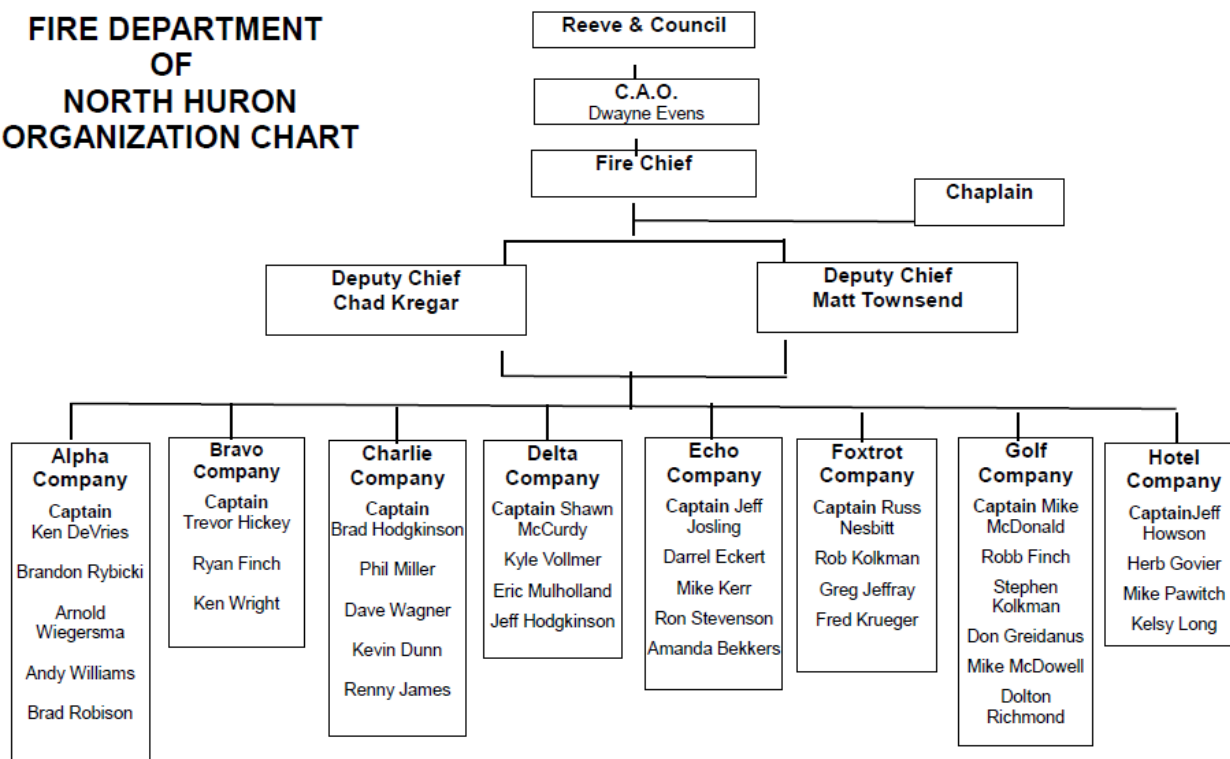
FIRE DEPARTMENT
OF
NORTH HURON
ORGANIZATION CHART

Reeve & Council

C.A.O.
Dwayne Evens

Fire Chief

Chaplain

Deputy Chief
Chad Kregar

Deputy Chief
Matt Townsend

Alpha Company
Captain Ken DeVries
Brandon Rybicki
Arnold Wiegersma
Andy Williams
Brad Robison

Bravo Company
Captain Trevor Hickey
Ryan Finch
Ken Wright

Charlie Company
Captain Brad Hodgkinson
Phil Miller
Dave Wagner
Kevin Dunn
Renny James

Delta Company
Captain Shawn McCurdy
Kyle Vollmer
Eric Mulholland
Jeff Hodgkinson

Echo Company
Captain Jeff Josling
Darrel Eckert
Mike Kerr
Ron Stevenson
Amanda Bekkers

Foxtrot Company
Captain Russ Nesbitt
Rob Kolkman
Greg Jeffray
Fred Krueger

Golf Company
Captain Mike McDonald
Robb Finch
Stephen Kolkman
Don Greidanus
Mike McDowell
Dolton Richmond

Hotel Company
CaptainJeff Howson
Herb Govier
Mike Pawitch
Kelsy Long